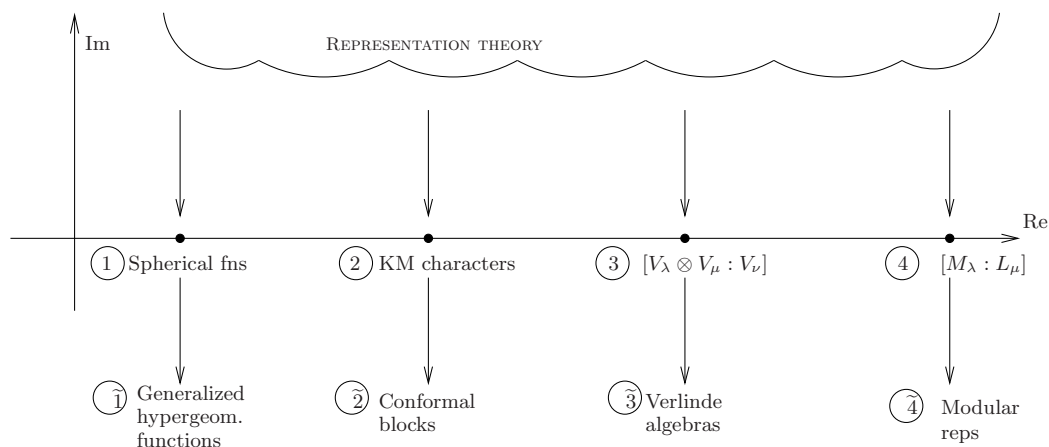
Im

Representation theory

Re

1 Spherical fns

2 KM characters

3 $[V_\lambda \otimes V_\mu : V_\nu]$

4 $[M_\lambda : L_\mu]$

$\widetilde{1}$ Generalized hypergeom. functions

$\widetilde{2}$ Conformal blocks

$\widetilde{3}$ Verlinde algebras

$\widetilde{4}$ Modular reps